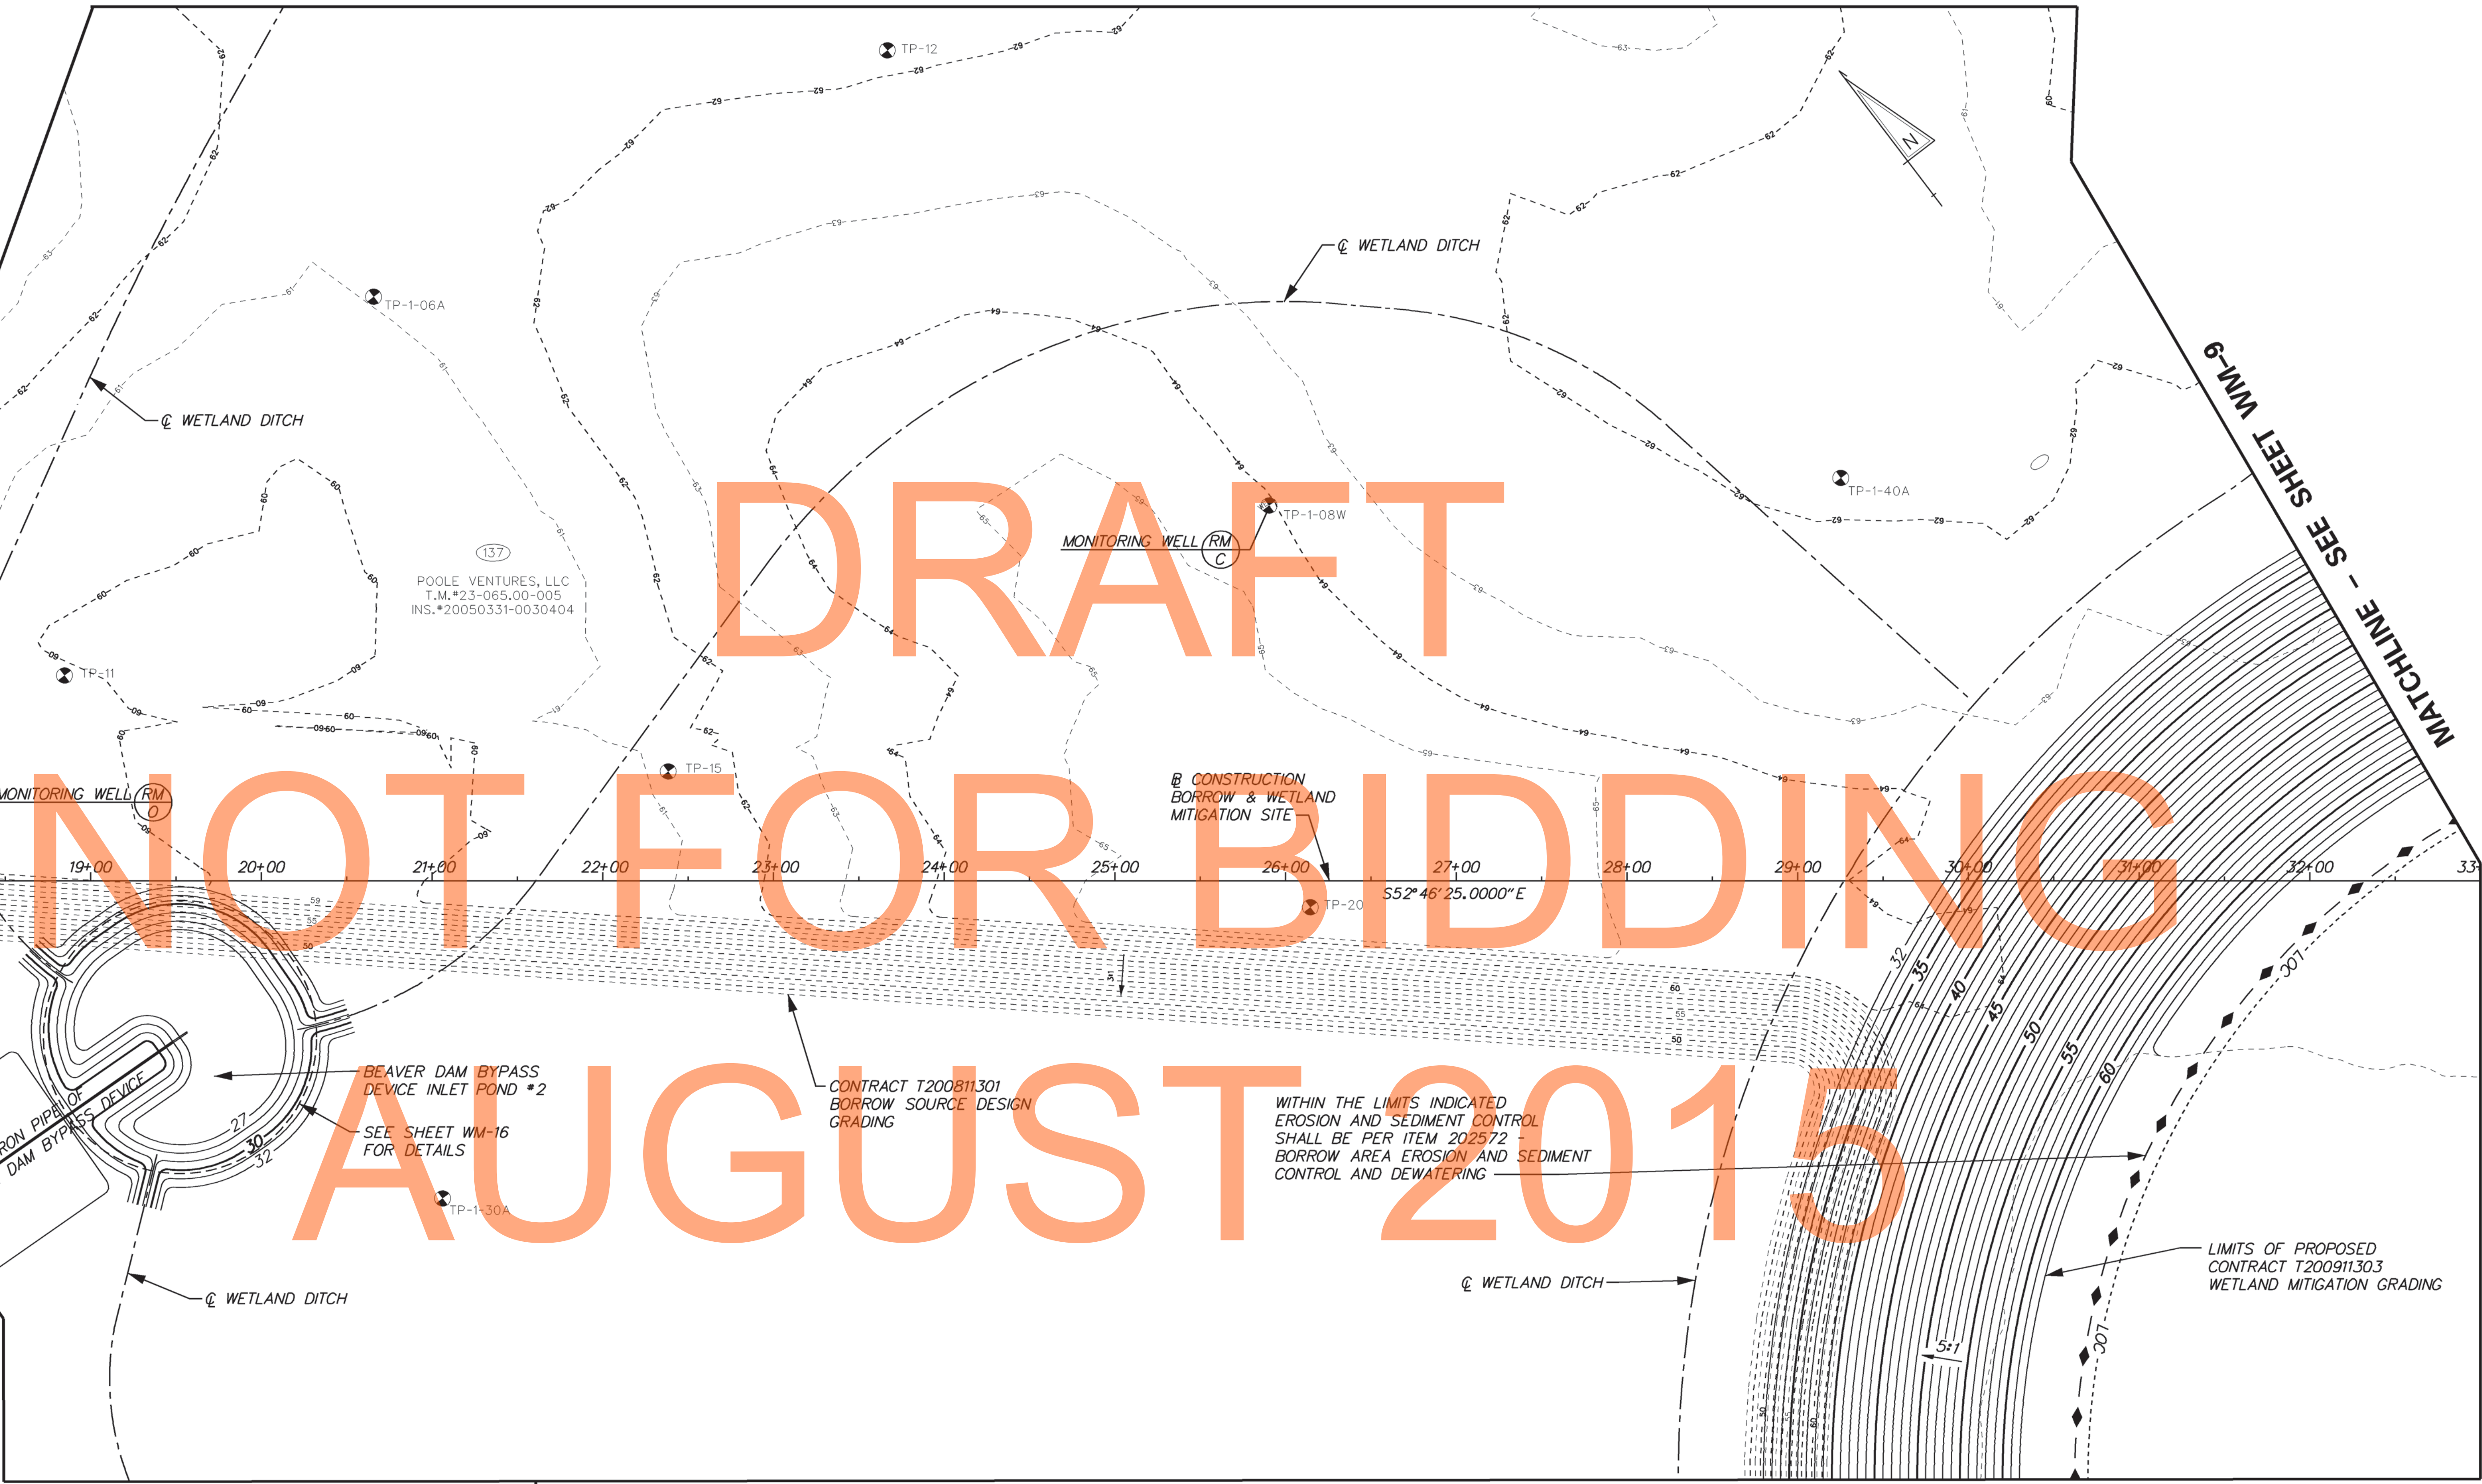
TP-12

N

℄ WETLAND DITCH

TP-1-06A

℄ WETLAND DITCH

MATCHLINE – SEE SHEET WM-9

TP-1-40A

TP-1-08W

MONITORING WELL RM C

137

POOLE VENTURES, LLC
T.M.#23-065.00-005
INS.#20050331-0030404

TP-11

DRAFT

NOT FOR BIDDING

AUGUST 2015

TP-15

MONITORING WELL RM O

℄ CONSTRUCTION BORROW & WETLAND MITIGATION SITE

19+00 20+00 21+00 22+00 23+00 24+00 25+00 26+00 27+00 28+00 29+00 30+00 31+00 32+00 33

S52° 46′ 25.0000″ E

TP-20

BEAVER DAM BYPASS DEVICE INLET POND #2

SEE SHEET WM-16 FOR DETAILS

IRON PIPE OF DAM BYPASS DEVICE

CONTRACT T200811301 BORROW SOURCE DESIGN GRADING

WITHIN THE LIMITS INDICATED EROSION AND SEDIMENT CONTROL SHALL BE PER ITEM 202572 – BORROW AREA EROSION AND SEDIMENT CONTROL AND DEWATERING

TP-1-30A

℄ WETLAND DITCH

℄ WETLAND DITCH

LIMITS OF PROPOSED CONTRACT T200911303 WETLAND MITIGATION GRADING

27 30 32 35 40 45 50 55 60

5:1

LOD LOD